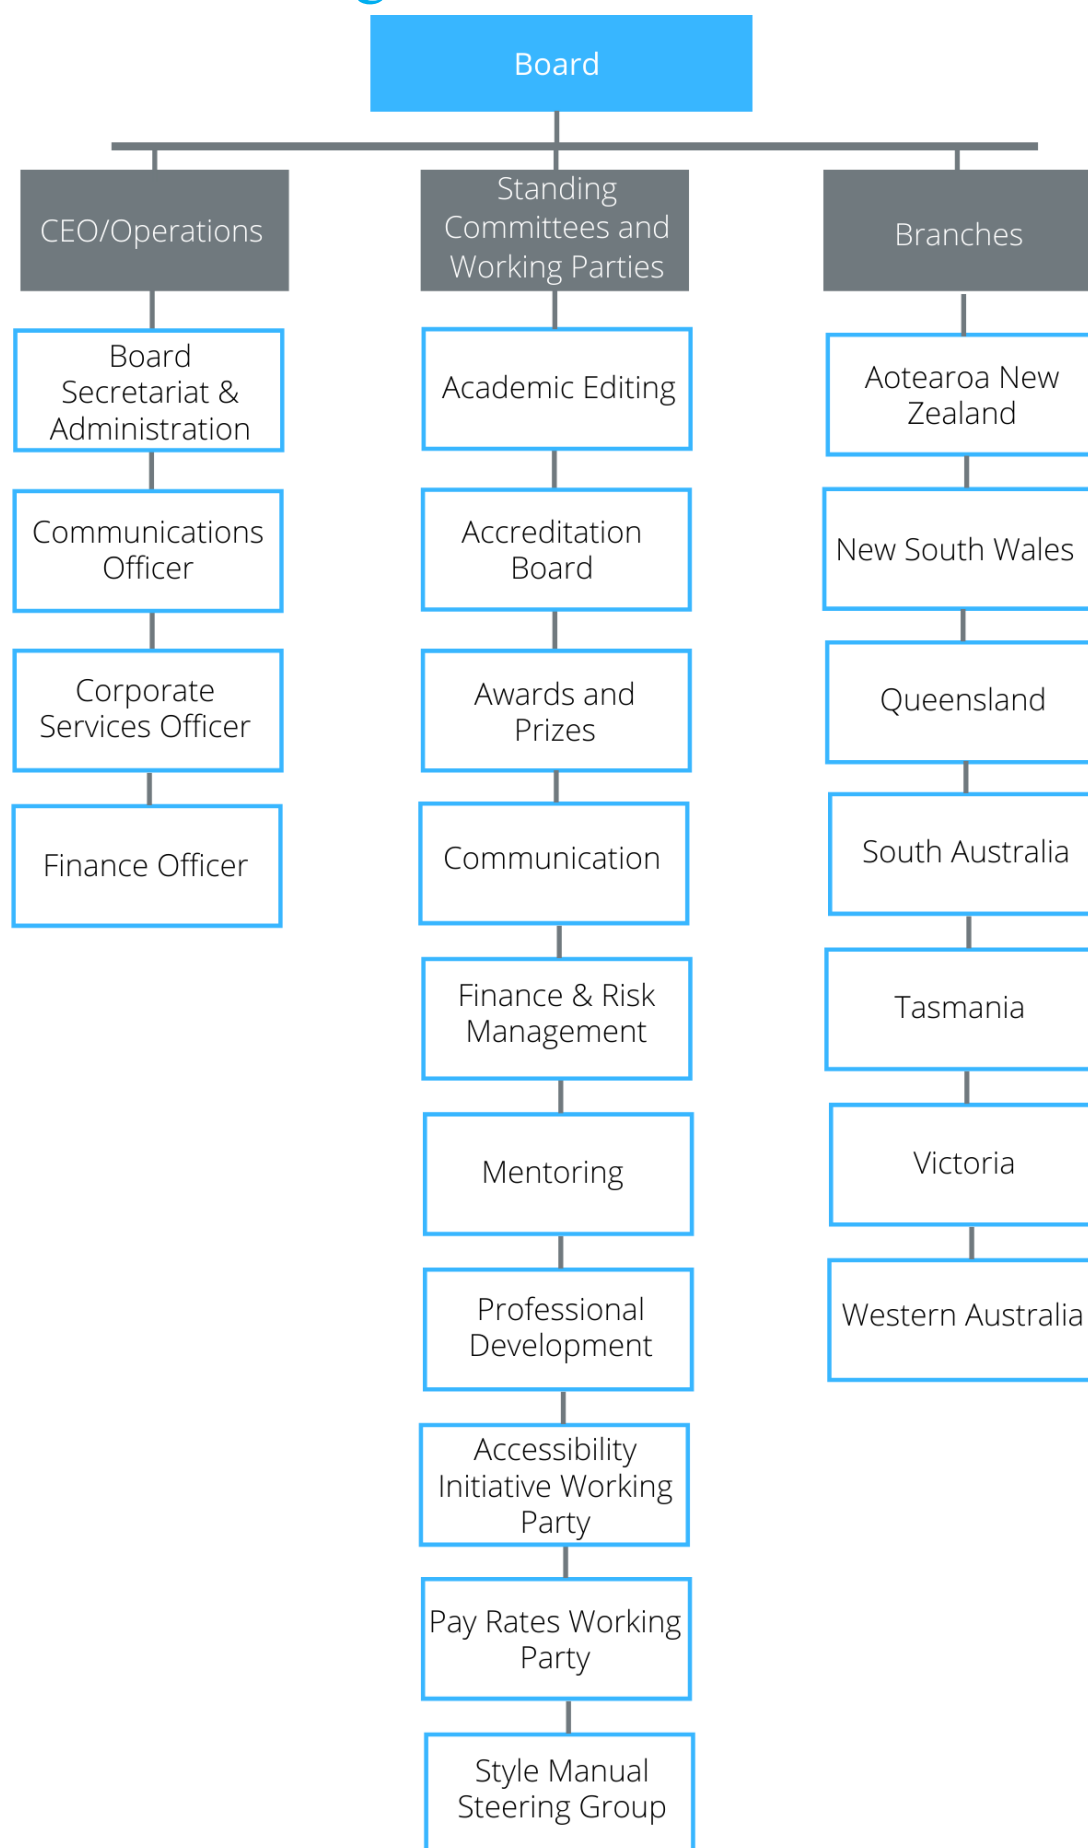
Board

CEO/Operations

Board Secretariat & Administration

Communications Officer

Corporate Services Officer

Finance Officer

Standing Committees and Working Parties

Academic Editing

Accreditation Board

Awards and Prizes

Communication

Finance & Risk Management

Mentoring

Professional Development

Accessibility Initiative Working Party

Pay Rates Working Party

Style Manual Steering Group

Branches

Aotearoa New Zealand

New South Wales

Queensland

South Australia

Tasmania

Victoria

Western Australia